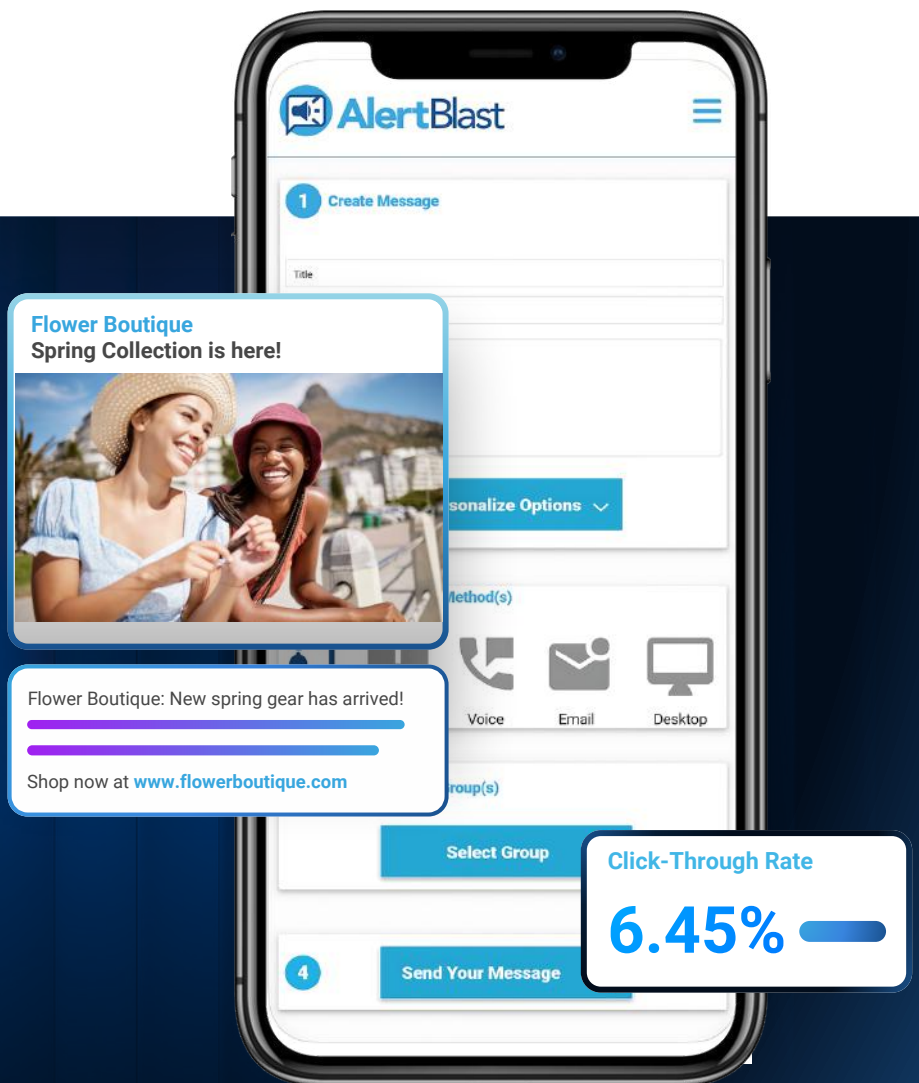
AlertBlast

1 Create Message

Title

sonalize Options

Method(s)

Voice

Email

Desktop

roup(s)

Select Group

4

Send Your Message

Flower Boutique
Spring Collection is here!

Flower Boutique: New spring gear has arrived!

Shop now at www.flowerboutique.com

Click-Through Rate
6.45%